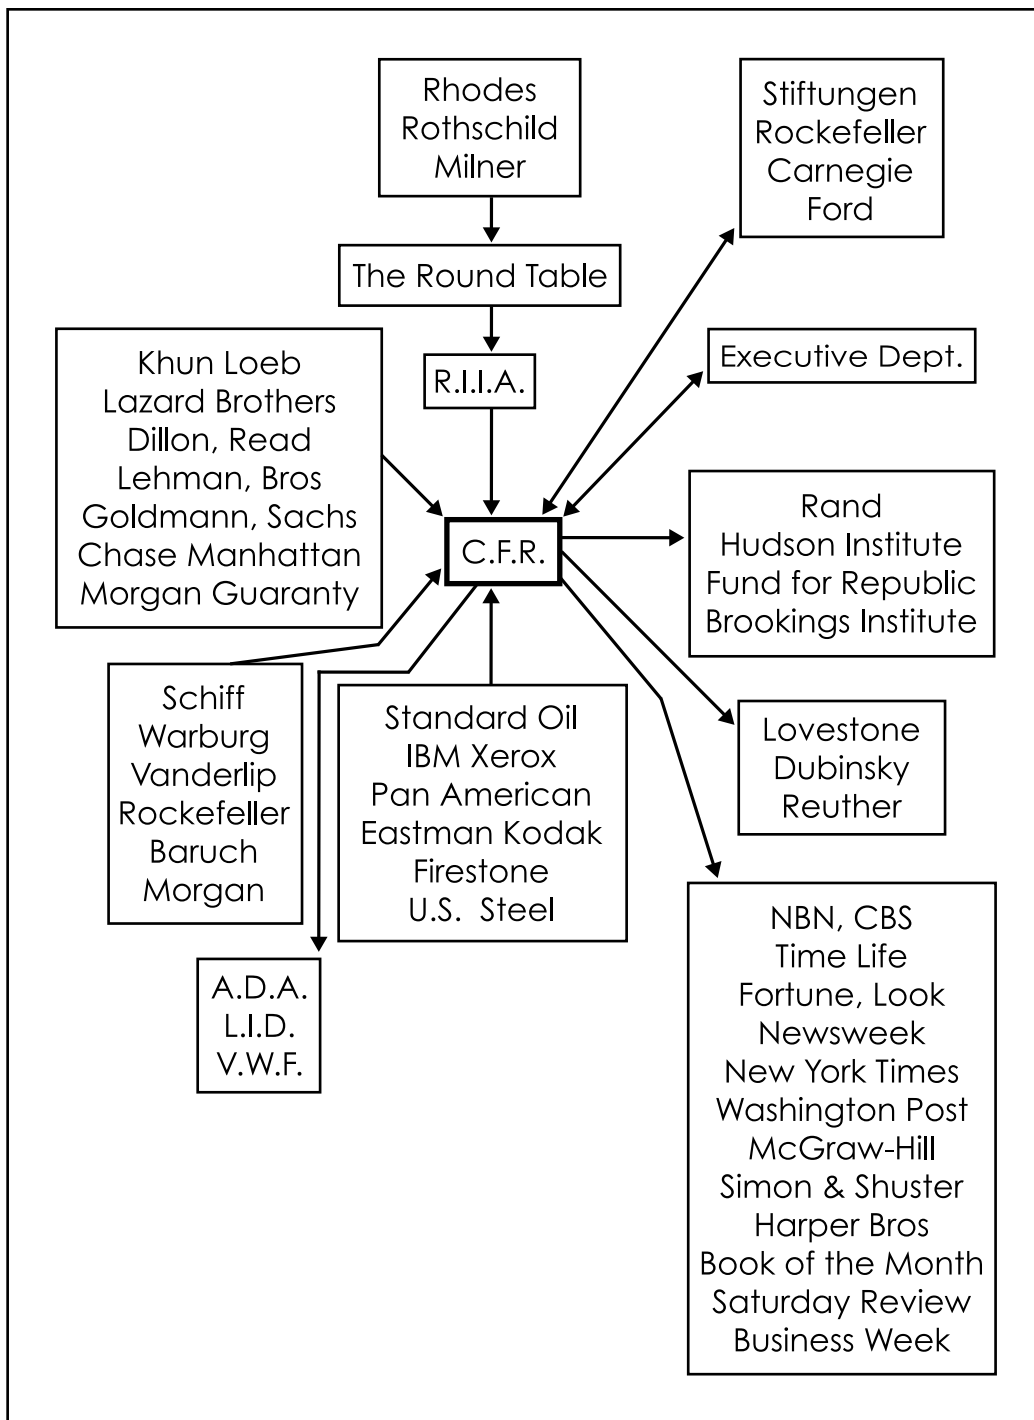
Rhodes
Rothschild
Milner

The Round Table

R.I.I.A.

Stiftungen
Rockefeller
Carnegie
Ford

Executive Dept.

Khun Loeb
Lazard Brothers
Dillon, Read
Lehman, Bros
Goldmann, Sachs
Chase Manhattan
Morgan Guaranty

C.F.R.

Rand
Hudson Institute
Fund for Republic
Brookings Institute

Schiff
Warburg
Vanderlip
Rockefeller
Baruch
Morgan

Standard Oil
IBM Xerox
Pan American
Eastman Kodak
Firestone
U.S. Steel

Lovestone
Dubinsky
Reuther

A.D.A.
L.I.D.
V.W.F.

NBN, CBS
Time Life
Fortune, Look
Newsweek
New York Times
Washington Post
McGraw-Hill
Simon & Shuster
Harper Bros
Book of the Month
Saturday Review
Business Week